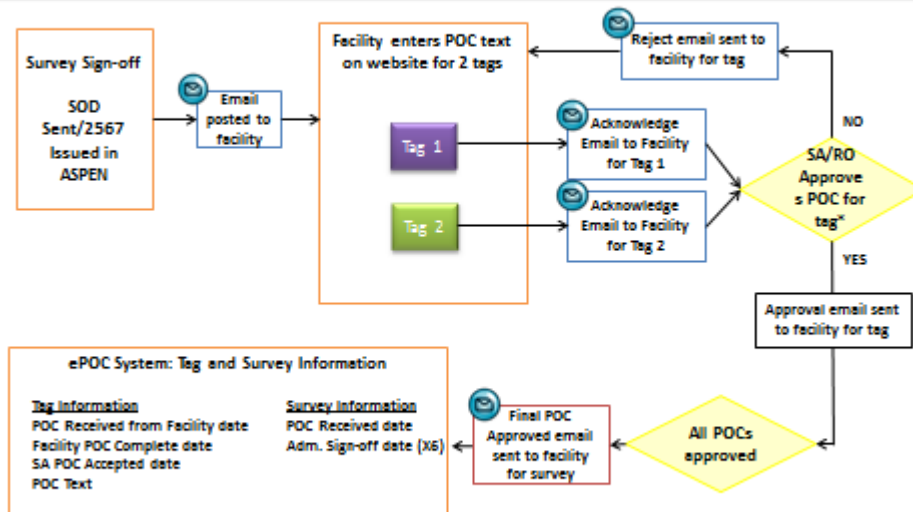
Survey Sign-off

SOD Sent/2567 Issued in ASPEN

Email posted to facility

Facility enters POC text on website for 2 tags

Tag 1

Tag 2

Reject email sent to facility for tag

Acknowledge Email to Facility for Tag 1

Acknowledge Email to Facility for Tag 2

NO

SA/RO Approves POC for tag*

YES

Approval email sent to facility for tag

ePOC System: Tag and Survey Information

Tag Information
POC Received from Facility date
Facility POC Complete date
SA POC Accepted date
POC Text

Survey Information
POC Received date
Adm. Sign-off date (X6)

Final POC Approved email sent to facility for survey

All POCs approved